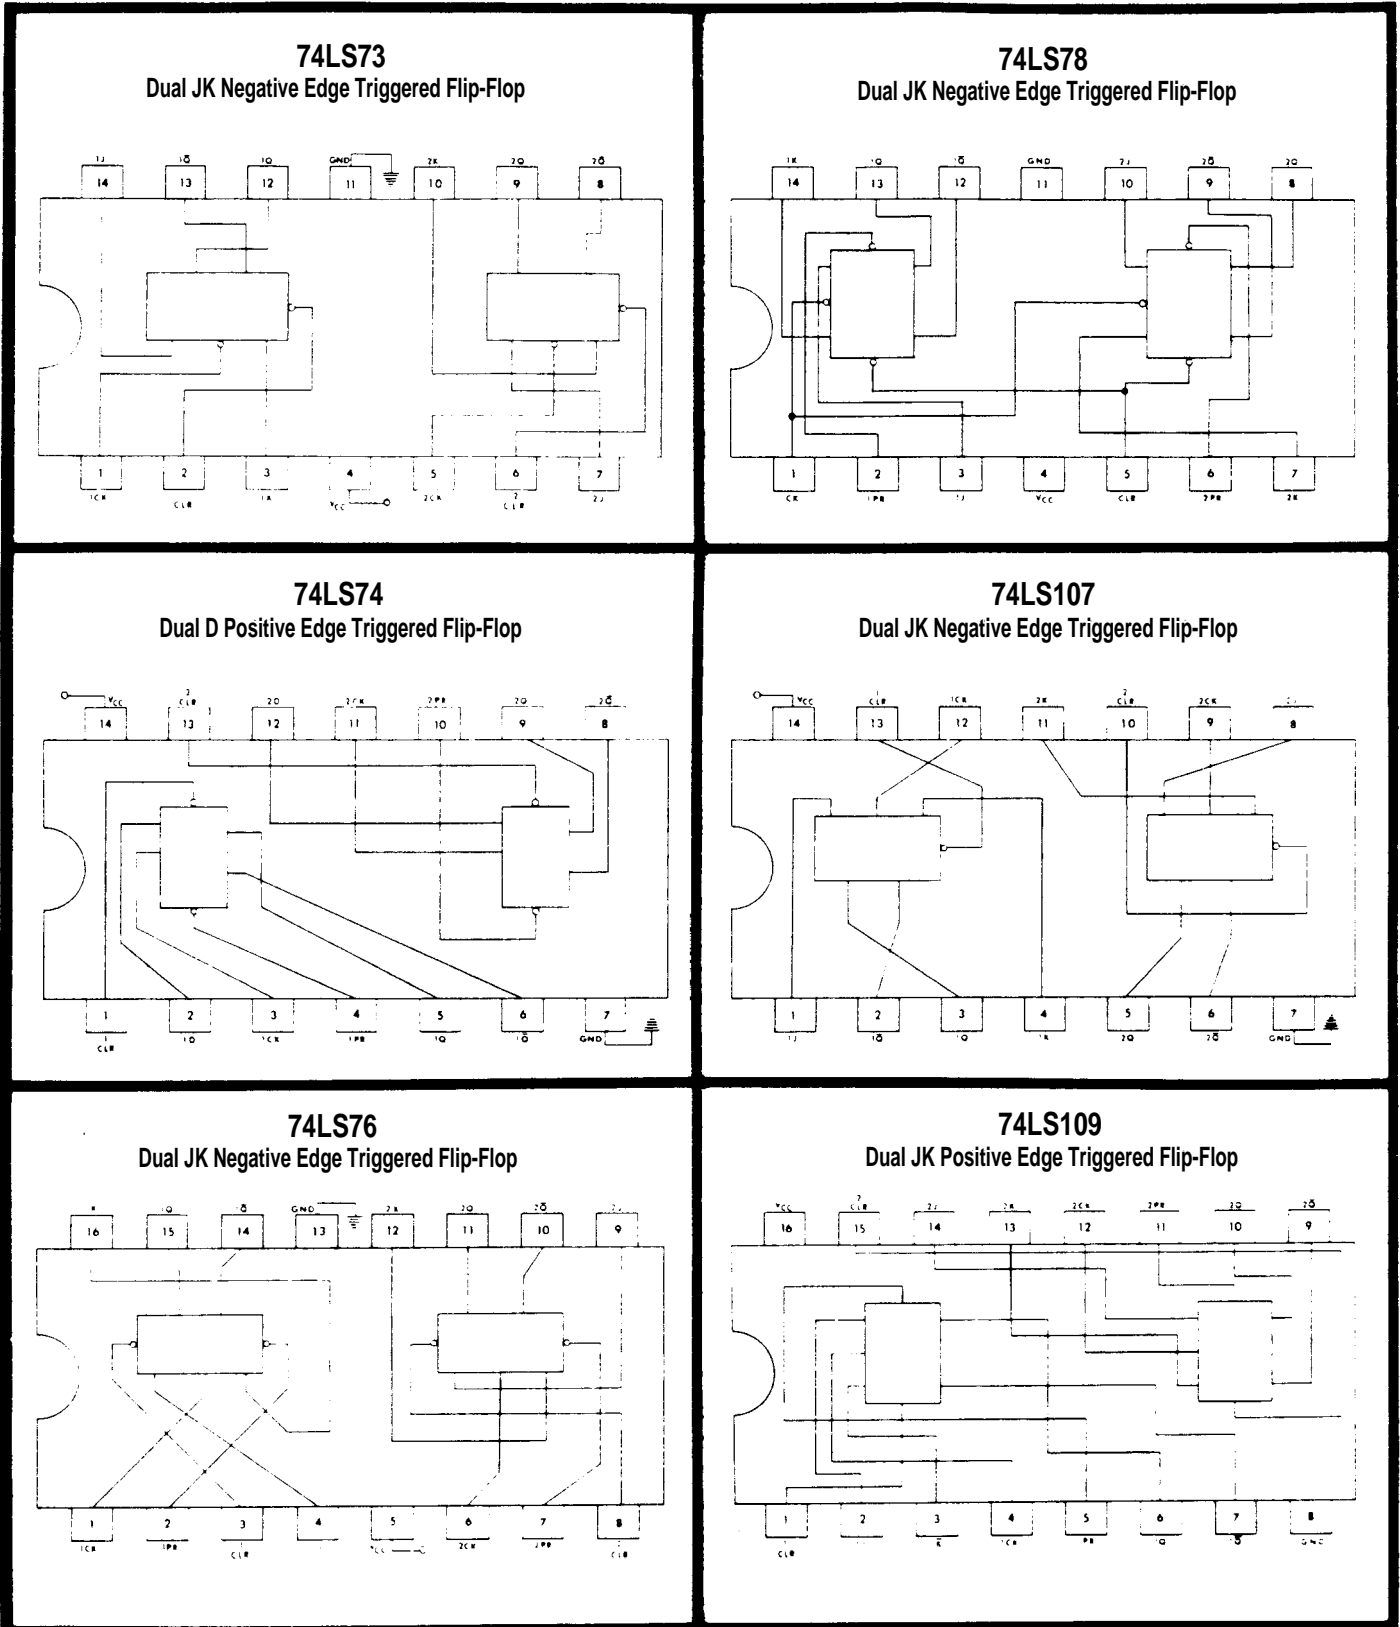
74LS73
Dual JK Negative Edge Triggered Flip-Flop

1J 14 | $1\bar{Q}$ 13 | 1Q 12 | GND 11 | 2K 10 | 2Q 9 | $2\bar{Q}$ 8

1 1CK | 2 CLR | 3 1K | 4 $V_{CC}$ | 5 2CK | 6 2 CLR | 7 2J

74LS78
Dual JK Negative Edge Triggered Flip-Flop

1K 14 | 1Q 13 | $1\bar{Q}$ 12 | GND 11 | 2J 10 | $2\bar{Q}$ 9 | 2Q 8

1 CK | 2 1PR | 3 1J | 4 $V_{CC}$ | 5 CLR | 6 2PR | 7 2K

74LS74
Dual D Positive Edge Triggered Flip-Flop

$V_{CC}$ 14 | 2 CLR 13 | 2D 12 | 2CK 11 | 2PR 10 | 2Q 9 | $2\bar{Q}$ 8

1 1 CLR | 2 1D | 3 1CK | 4 1PR | 5 1Q | 6 $1\bar{Q}$ | 7 GND

74LS107
Dual JK Negative Edge Triggered Flip-Flop

$V_{CC}$ 14 | 1 CLR 13 | 1CK 12 | 2K 11 | 2 CLR 10 | 2CK 9 | 2J 8

1 1J | 2 $1\bar{Q}$ | 3 1Q | 4 1K | 5 2Q | 6 $2\bar{Q}$ | 7 GND

74LS76
Dual JK Negative Edge Triggered Flip-Flop

1K 16 | 1Q 15 | $1\bar{Q}$ 14 | GND 13 | 2K 12 | 2Q 11 | $2\bar{Q}$ 10 | 2J 9

1 1CK | 2 1PR | 3 1 CLR | 4 | 5 $V_{CC}$ | 6 2CK | 7 2PR | 8 2 CLR

74LS109
Dual JK Positive Edge Triggered Flip-Flop

$V_{CC}$ 16 | 2 CLR 15 | 2J 14 | $2\bar{K}$ 13 | 2CK 12 | 2PR 11 | 2Q 10 | $2\bar{Q}$ 9

1 1 CLR | 2 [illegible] | 3 $\bar{K}$ | 4 1CK | 5 PR | 6 1Q | 7 $1\bar{Q}$ | 8 GND